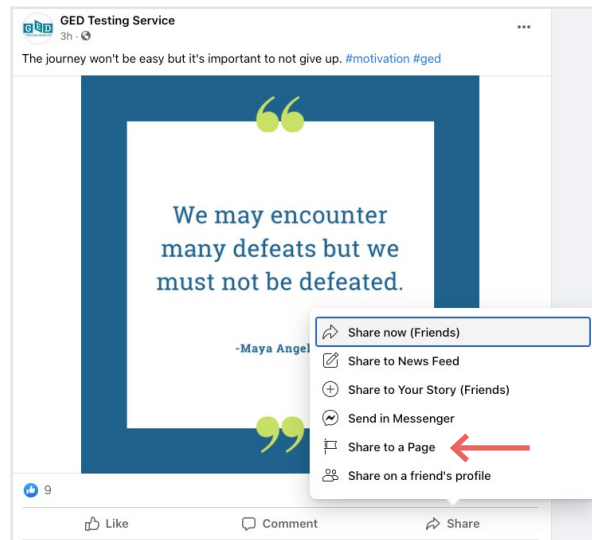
GED
GED Testing Service
3h ·

The journey won't be easy but it's important to not give up. #motivation #ged

We may encounter many defeats but we must not be defeated.

-Maya Angel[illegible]

Share now (Friends)
Share to News Feed
Share to Your Story (Friends)
Send in Messenger
Share to a Page
Share on a friend's profile

9

Like
Comment
Share